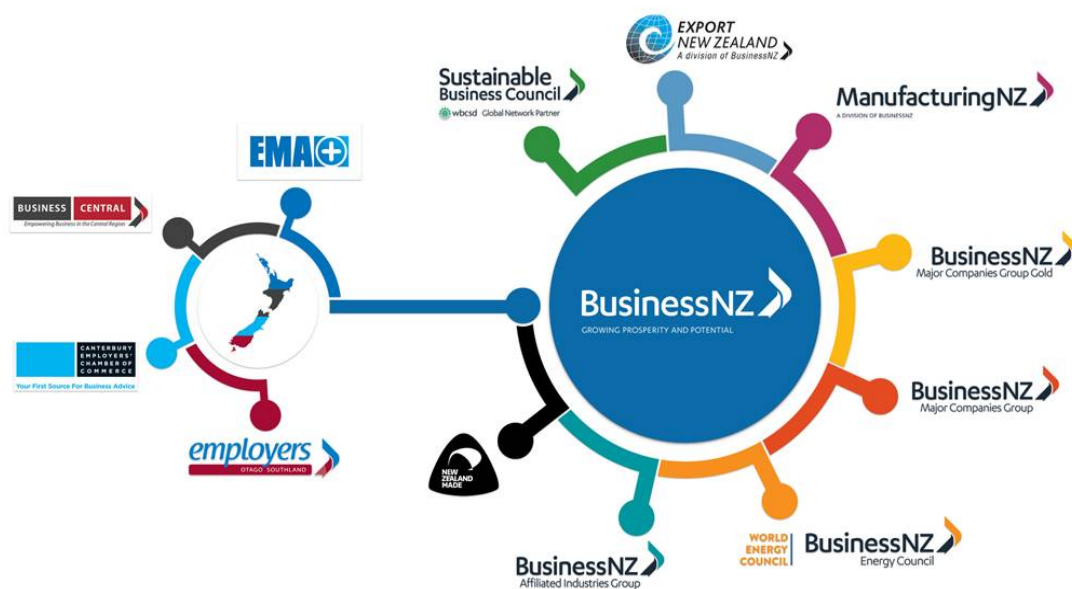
EXPORT NEW ZEALAND
A division of BusinessNZ

Sustainable Business Council
wbcsd Global Network Partner

ManufacturingNZ
A DIVISION OF BUSINESSNZ

EMA

BUSINESS CENTRAL
Empowering Business in the Central Region

BusinessNZ
Major Companies Group Gold

BusinessNZ
GROWING PROSPERITY AND POTENTIAL

CANTERBURY EMPLOYERS' CHAMBER OF COMMERCE
Your First Source For Business Advice

BusinessNZ
Major Companies Group

employers
OTAGO SOUTHLAND

NEW ZEALAND MADE

WORLD ENERGY COUNCIL

BusinessNZ
Energy Council

BusinessNZ
Affiliated Industries Group